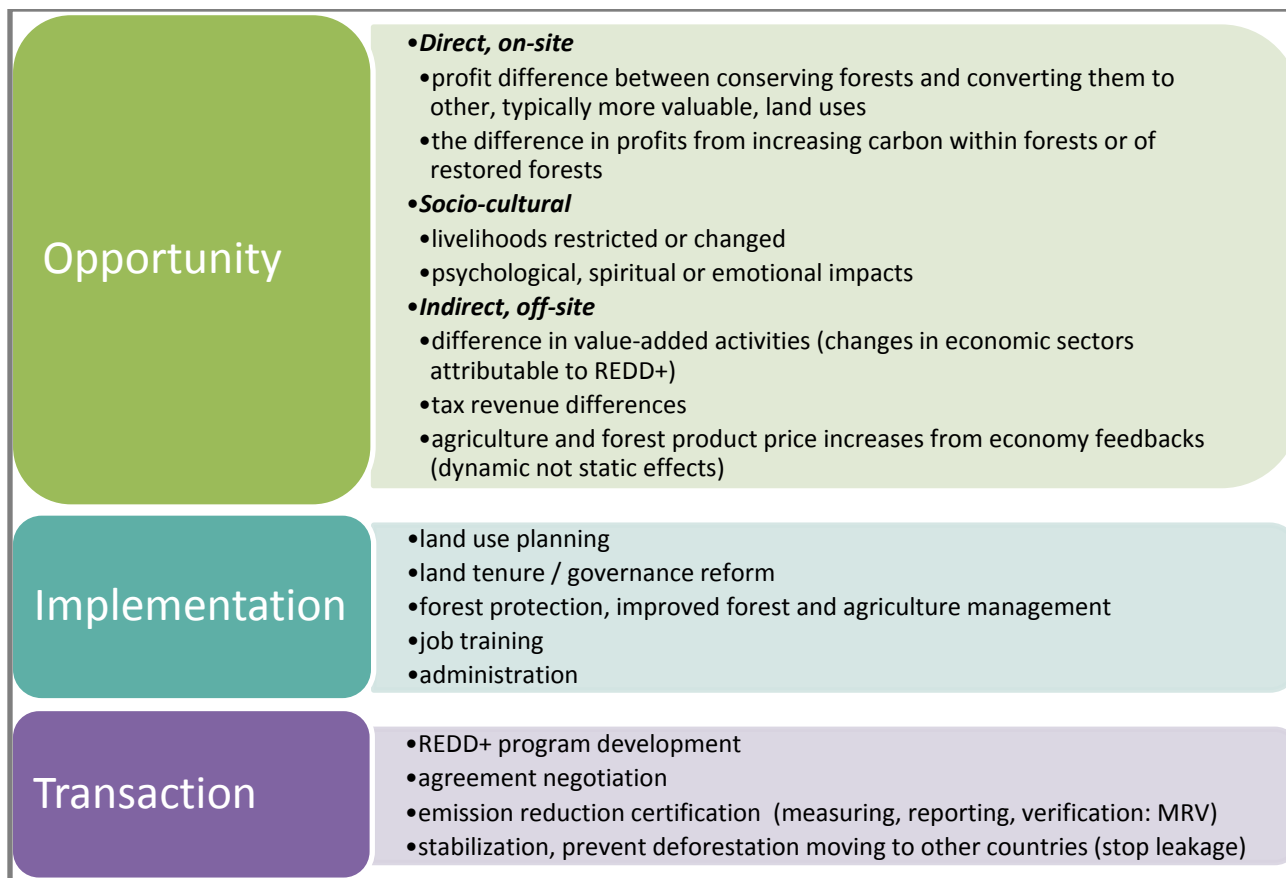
Opportunity

•Direct, on-site
•profit difference between conserving forests and converting them to other, typically more valuable, land uses
•the difference in profits from increasing carbon within forests or of restored forests
•Socio-cultural
•livelihoods restricted or changed
•psychological, spiritual or emotional impacts
•Indirect, off-site
•difference in value-added activities (changes in economic sectors attributable to REDD+)
•tax revenue differences
•agriculture and forest product price increases from economy feedbacks (dynamic not static effects)

Implementation

•land use planning
•land tenure / governance reform
•forest protection, improved forest and agriculture management
•job training
•administration

Transaction

•REDD+ program development
•agreement negotiation
•emission reduction certification (measuring, reporting, verification: MRV)
•stabilization, prevent deforestation moving to other countries (stop leakage)